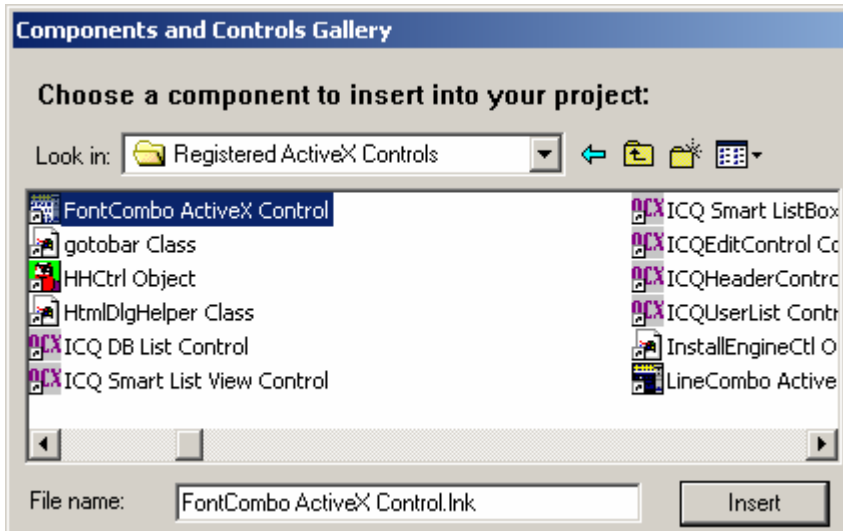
Components and Controls Gallery

Choose a component to insert into your project:

Look in: Registered ActiveX Controls

FontCombo ActiveX Control
gotobar Class
HHCtrl Object
HtmlDlgHelper Class
OCX ICQ DB List Control
OCX ICQ Smart List View Control

OCX ICQ Smart ListBox
OCX ICQEditControl Co
OCX ICQHeaderContro
OCX ICQUserList Contr
InstallEngineCtl O
LineCombo Active

File name: FontCombo ActiveX Control.lnk

Insert